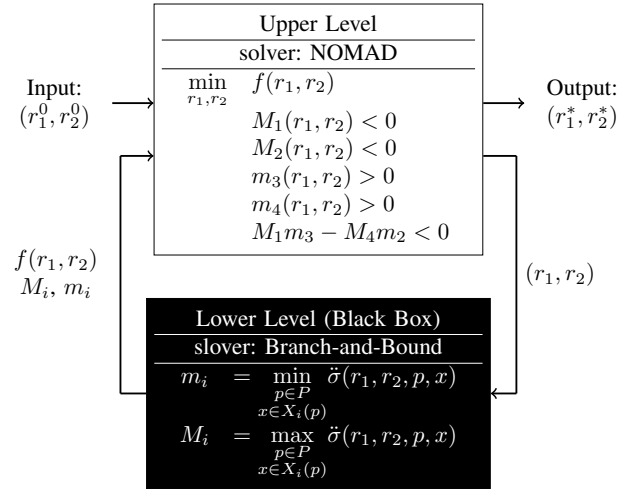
Upper Level

solver: NOMAD

$\min_{r_1,r_2} \quad f(r_1,r_2)$

$M_1(r_1,r_2) < 0$

$M_2(r_1,r_2) < 0$

$m_3(r_1,r_2) > 0$

$m_4(r_1,r_2) > 0$

$M_1 m_3 - M_4 m_2 < 0$

Input: $(r_1^0, r_2^0)$

Output: $(r_1^*, r_2^*)$

$f(r_1,r_2)$
$M_i$, $m_i$

$(r_1,r_2)$

Lower Level (Black Box)

slover: Branch-and-Bound

$m_i \quad = \quad \min_{\substack{p\in P \\ x\in X_i(p)}} \ddot{\sigma}(r_1,r_2,p,x)$

$M_i \quad = \quad \max_{\substack{p\in P \\ x\in X_i(p)}} \ddot{\sigma}(r_1,r_2,p,x)$